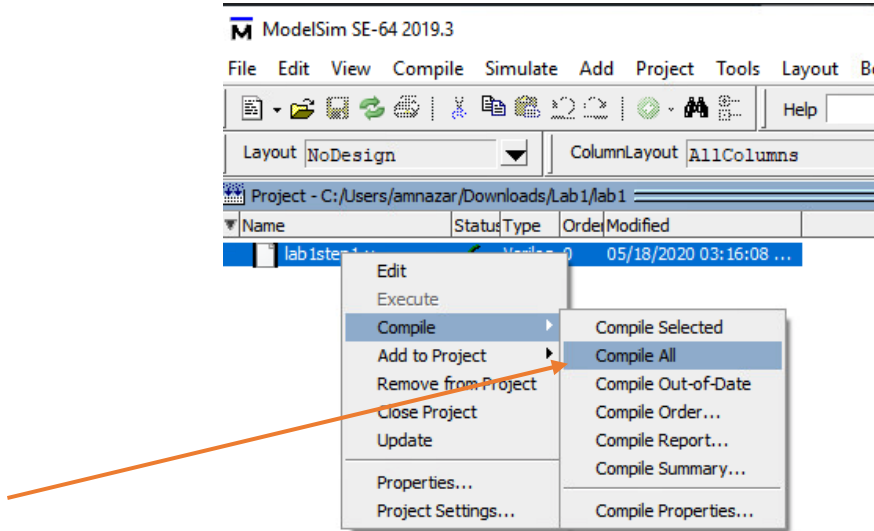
ModelSim SE-64 2019.3

File Edit View Compile Simulate Add Project Tools Layout B

Help

Layout NoDesign

ColumnLayout AllColumns

Project - C:/Users/amnazar/Downloads/Lab1/lab1

| Name | Status | Type | Order | Modified |
|---|---|---|---|---|
| lab1step1.v | | Verilog | 0 | 05/18/2020 03:16:08 ... |

Edit
Execute
Compile
Add to Project
Remove from Project
Close Project
Update
Properties...
Project Settings...

Compile Selected
Compile All
Compile Out-of-Date
Compile Order...
Compile Report...
Compile Summary...
Compile Properties...